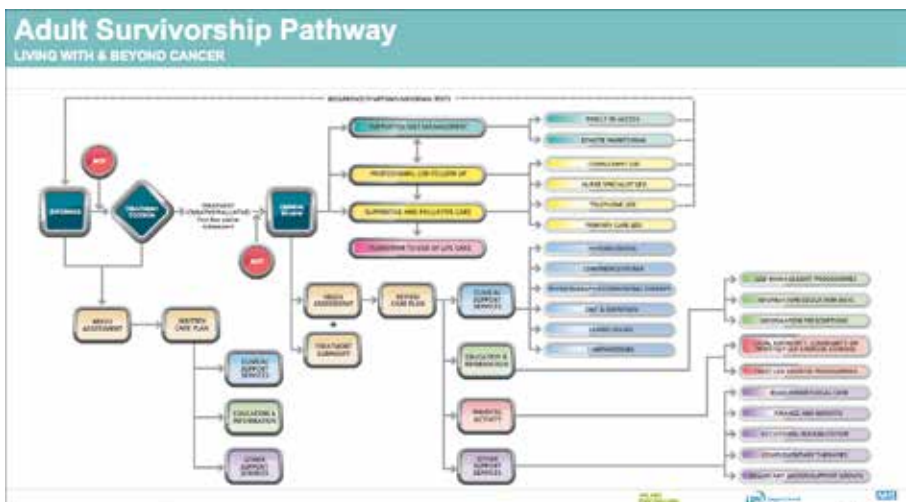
Adult Survivorship Pathway
LIVING WITH & BEYOND CANCER

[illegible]

DIAGNOSIS

TREATMENT DECISION

TREATMENT COMPLETE

TREATMENT SUMMARY

HOLISTIC NEEDS ASSESSMENT

WRITTEN CARE PLAN

CLINICAL SUPPORT SERVICES

EDUCATION & INFORMATION

OTHER SUPPORT SERVICES

SUPPORTED SELF MANAGEMENT

PROFESSIONAL LED FOLLOW UP

SUPPORTIVE AND PALLIATIVE CARE

TRANSITION TO END OF LIFE CARE

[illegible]

CLINICAL SUPPORT SERVICES

EDUCATION & INFORMATION

PHYSICAL ACTIVITY

OTHER SUPPORT SERVICES

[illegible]

NHS